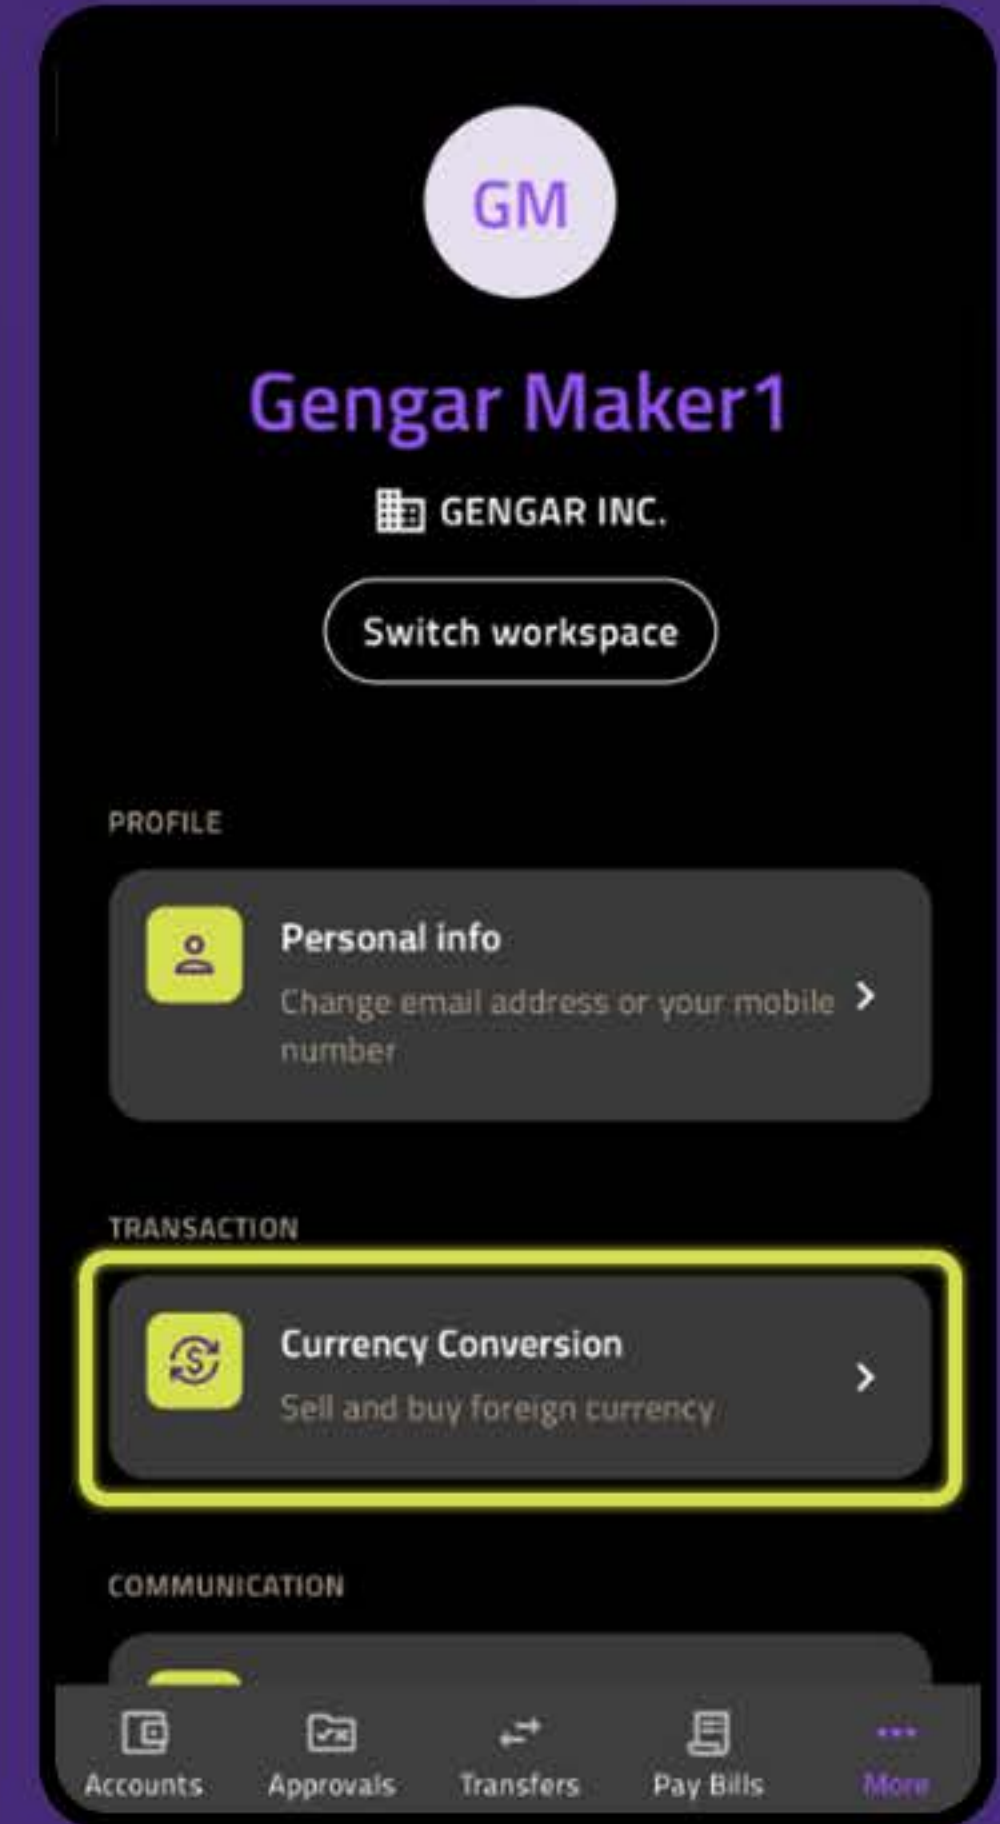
GM

Gengar Maker1

GENGAR INC.

Switch workspace

PROFILE

Personal info
Change email address or your mobile number

TRANSACTION

Currency Conversion
Sell and buy foreign currency

COMMUNICATION

Accounts
Approvals
Transfers
Pay Bills
More